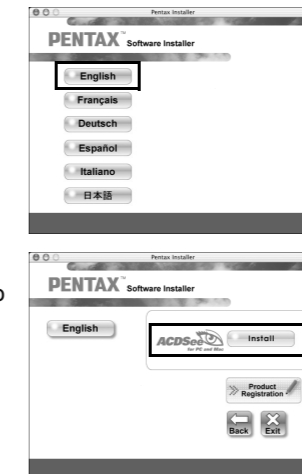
Pentax Installer

PENTAX Software Installer

English

Français

Deutsch

Español

Italiano

日本語

Pentax Installer

PENTAX Software Installer

English

ACDSee for PC and Mac

Install

Product Registration

Back

Exit